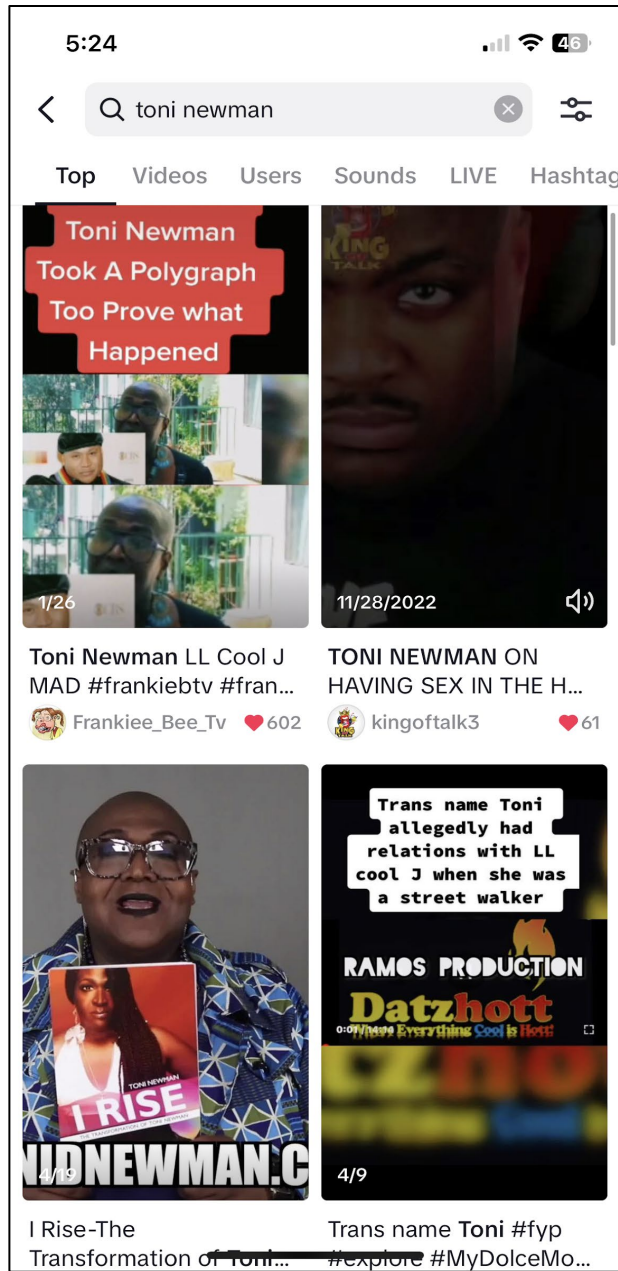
5:24

46

toni newman

Top Videos Users Sounds LIVE Hashtag

Toni Newman Took A Polygraph Too Prove what Happened

1/26

Toni Newman LL Cool J MAD #frankiebtv #fran...

Frankiee_Bee_Tv 602

KING TALK

11/28/2022

TONI NEWMAN ON HAVING SEX IN THE H...

kingoftalk3 61

TONI NEWMAN

I RISE

THE TRANSFORMATION OF TONI NEWMAN

NIDNEWMAN.C

4/19

I Rise-The Transformation of Toni...

Trans name Toni allegedly had relations with LL cool J when she was a street walker

RAMOS PRODUCTION

Datzhott

Everything Cool is Hott!

4/9

Trans name Toni #fyp #explore #MyDolceMo...